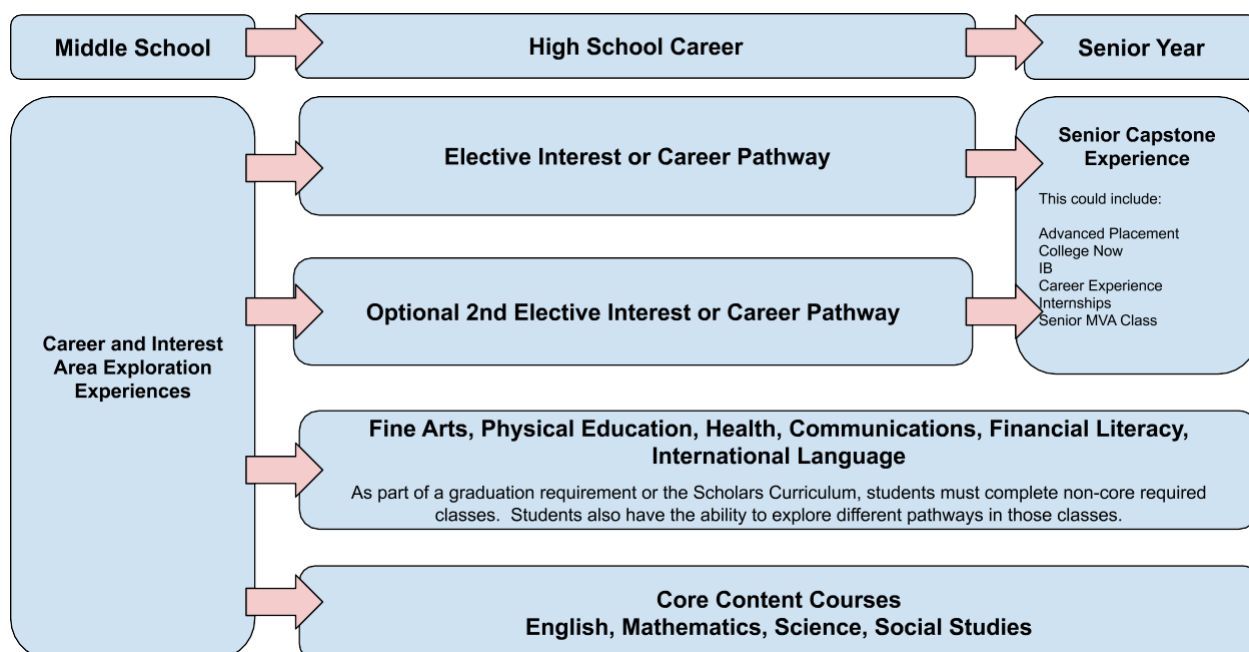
Middle School

High School Career

Senior Year

Career and Interest Area Exploration Experiences

Elective Interest or Career Pathway

Optional 2nd Elective Interest or Career Pathway

Senior Capstone Experience

This could include:

Advanced Placement
College Now
IB
Career Experience
Internships
Senior MVA Class

Fine Arts, Physical Education, Health, Communications, Financial Literacy, International Language

As part of a graduation requirement or the Scholars Curriculum, students must complete non-core required classes. Students also have the ability to explore different pathways in those classes.

Core Content Courses
English, Mathematics, Science, Social Studies